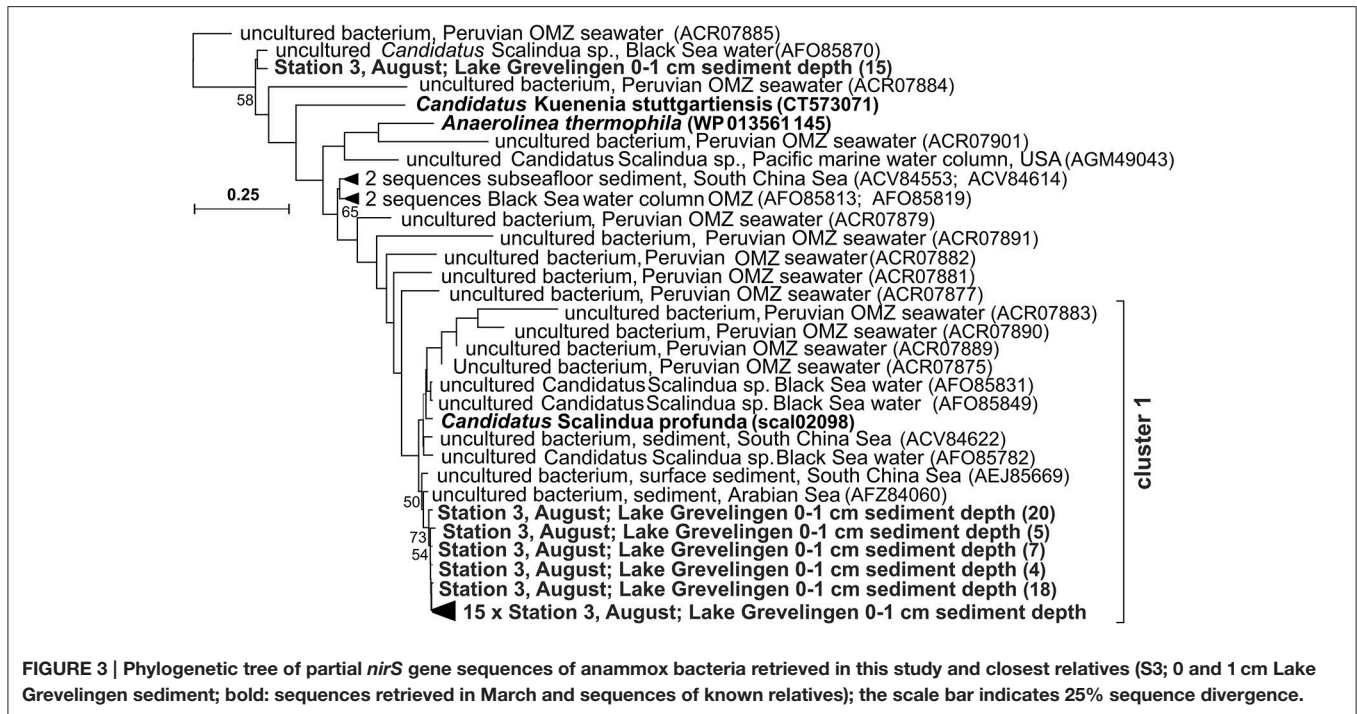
uncultured bacterium, Peruvian OMZ seawater (ACR07885)
uncultured *Candidatus* Scalindua sp., Black Sea water(AFO85870)
**Station 3, August; Lake Grevelingen 0-1 cm sediment depth (15)**
uncultured bacterium, Peruvian OMZ seawater (ACR07884)
58
***Candidatus* Kuenenia stuttgartiensis (CT573071)**
***Anaerolinea thermophila* (WP 013561145)**
uncultured bacterium, Peruvian OMZ seawater (ACR07901)
uncultured Candidatus Scalindua sp., Pacific marine water column, USA (AGM49043)
2 sequences subseafloor sediment, South China Sea (ACV84553; ACV84614)
0.25
2 sequences Black Sea water column OMZ (AFO85813; AFO85819)
65
uncultured bacterium, Peruvian OMZ seawater (ACR07879)
uncultured bacterium, Peruvian OMZ seawater (ACR07891)
uncultured bacterium, Peruvian OMZ seawater (ACR07882)
uncultured bacterium, Peruvian OMZ seawater (ACR07881)
uncultured bacterium, Peruvian OMZ seawater (ACR07877)
uncultured bacterium, Peruvian OMZ seawater (ACR07883)
uncultured bacterium, Peruvian OMZ seawater (ACR07890)
uncultured bacterium, Peruvian OMZ seawater (ACR07889)
Uncultured bacterium, Peruvian OMZ seawater (ACR07875)
uncultured Candidatus Scalindua sp. Black Sea water (AFO85831)
uncultured Candidatus Scalindua sp. Black Sea water (AFO85849)
***Candidatus* Scalindua profunda (scal02098)**
uncultured bacterium, sediment, South China Sea (ACV84622)
uncultured Candidatus Scalindua sp.Black Sea water (AFO85782)
uncultured bacterium, surface sediment, South China Sea (AEJ85669)
50
uncultured bacterium, sediment, Arabian Sea (AFZ84060)
**Station 3, August; Lake Grevelingen 0-1 cm sediment depth (20)**
73
**Station 3, August; Lake Grevelingen 0-1 cm sediment depth (5)**
54
**Station 3, August; Lake Grevelingen 0-1 cm sediment depth (7)**
**Station 3, August; Lake Grevelingen 0-1 cm sediment depth (4)**
**Station 3, August; Lake Grevelingen 0-1 cm sediment depth (18)**
**15 x Station 3, August; Lake Grevelingen 0-1 cm sediment depth**
**cluster 1**

**FIGURE 3 | Phylogenetic tree of partial *nirS* gene sequences of anammox bacteria retrieved in this study and closest relatives (S3; 0 and 1 cm Lake Grevelingen sediment; bold: sequences retrieved in March and sequences of known relatives); the scale bar indicates 25% sequence divergence.**